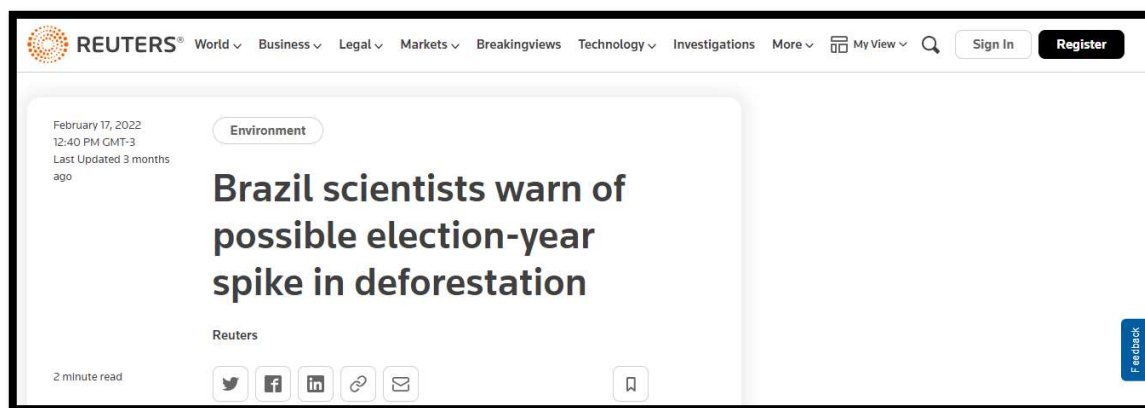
REUTERS® World Business Legal Markets Breakingviews Technology Investigations More My View Sign In Register

February 17, 2022
12:40 PM GMT-3
Last Updated 3 months ago

Environment

Brazil scientists warn of possible election-year spike in deforestation

Reuters

2 minute read

Feedback